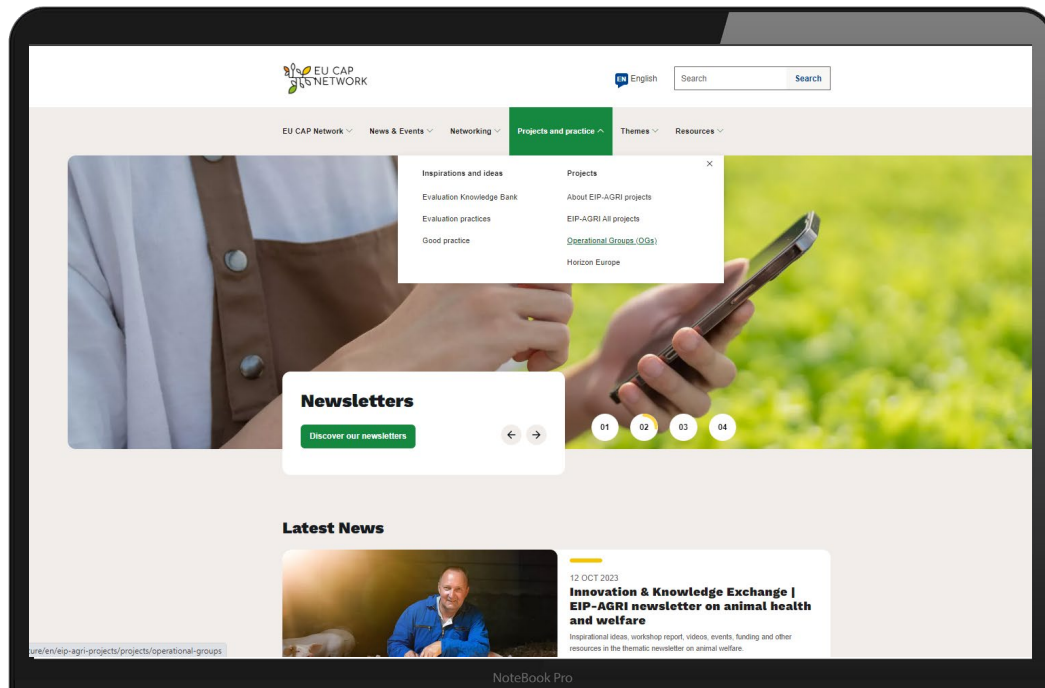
EU CAP NETWORK

EN English

Search

Search

EU CAP Network

News & Events

Networking

Projects and practice

Themes

Resources

Inspirations and ideas

Evaluation Knowledge Bank

Evaluation practices

Good practice

Projects

About EIP-AGRI projects

EIP-AGRI All projects

Operational Groups (OGs)

Horizon Europe

×

Newsletters

Discover our newsletters

01

02

03

04

Latest News

12 OCT 2023

Innovation & Knowledge Exchange | EIP-AGRI newsletter on animal health and welfare

Inspirational ideas, workshop report, videos, events, funding and other resources in the thematic newsletter on animal welfare.

ture/en/eip-agri-projects/projects/operational-groups

NoteBook Pro